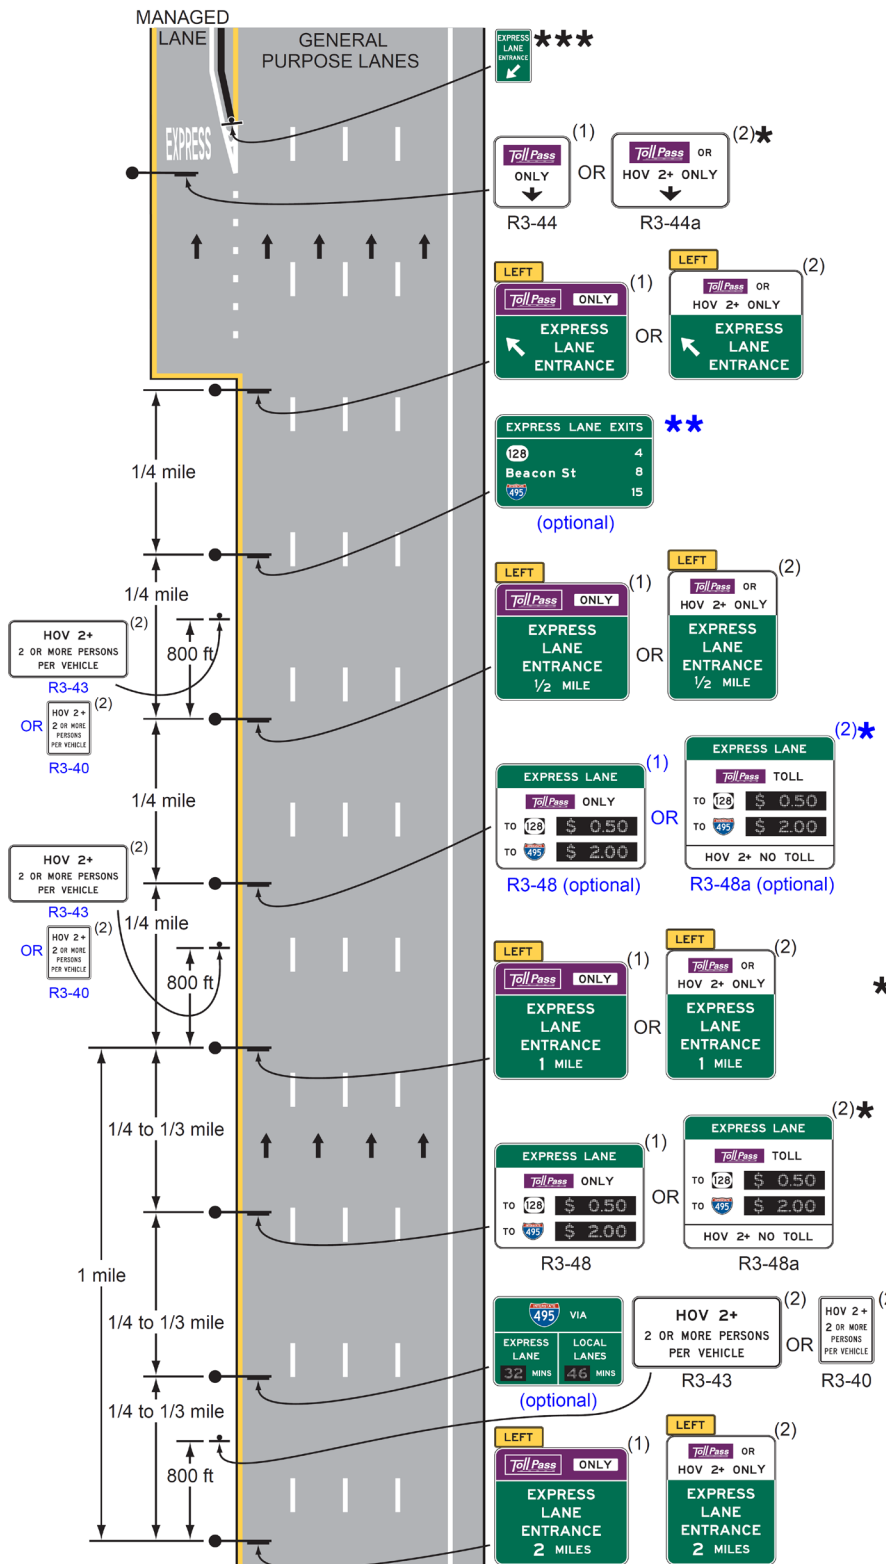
MANAGED LANE

GENERAL PURPOSE LANES

EXPRESS

EXPRESS LANE ENTRANCE ***

(1) Toll Pass ONLY R3-44 OR (2)* Toll Pass OR HOV 2+ ONLY R3-44a

LEFT (1) Toll Pass ONLY EXPRESS LANE ENTRANCE OR LEFT (2) Toll Pass OR HOV 2+ ONLY EXPRESS LANE ENTRANCE

EXPRESS LANE EXITS **
128 4
Beacon St 8
495 15
(optional)

1/4 mile

1/4 mile

HOV 2+ 2 OR MORE PERSONS PER VEHICLE (2) R3-43
OR HOV 2+ 2 OR MORE PERSONS PER VEHICLE (2) R3-40

800 ft

LEFT (1) Toll Pass ONLY EXPRESS LANE ENTRANCE $\frac{1}{2}$ MILE OR LEFT (2) Toll Pass OR HOV 2+ ONLY EXPRESS LANE ENTRANCE $\frac{1}{2}$ MILE

1/4 mile

EXPRESS LANE (1) Toll Pass ONLY TO 128 \$ 0.50 TO 495 \$ 2.00 R3-48 (optional) OR EXPRESS LANE (2)* Toll Pass TOLL TO 128 \$ 0.50 TO 495 \$ 2.00 HOV 2+ NO TOLL R3-48a (optional)

HOV 2+ 2 OR MORE PERSONS PER VEHICLE (2) R3-43
OR HOV 2+ 2 OR MORE PERSONS PER VEHICLE (2) R3-40

1/4 mile

800 ft

LEFT (1) Toll Pass ONLY EXPRESS LANE ENTRANCE 1 MILE OR LEFT (2) Toll Pass OR HOV 2+ ONLY EXPRESS LANE ENTRANCE 1 MILE

*

1/4 to 1/3 mile

EXPRESS LANE (1) Toll Pass ONLY TO 128 \$ 0.50 TO 495 \$ 2.00 R3-48 OR EXPRESS LANE (2)* Toll Pass TOLL TO 128 \$ 0.50 TO 495 \$ 2.00 HOV 2+ NO TOLL R3-48a

1 mile

1/4 to 1/3 mile

495 VIA EXPRESS LANE 32 MINS LOCAL LANES 46 MINS (optional)

HOV 2+ 2 OR MORE PERSONS PER VEHICLE (2) R3-43 OR HOV 2+ 2 OR MORE PERSONS PER VEHICLE R3-40

1/4 to 1/3 mile

800 ft

LEFT (1) Toll Pass ONLY EXPRESS LANE ENTRANCE 2 MILES OR LEFT (2) Toll Pass OR HOV 2+ ONLY EXPRESS LANE ENTRANCE 2 MILES